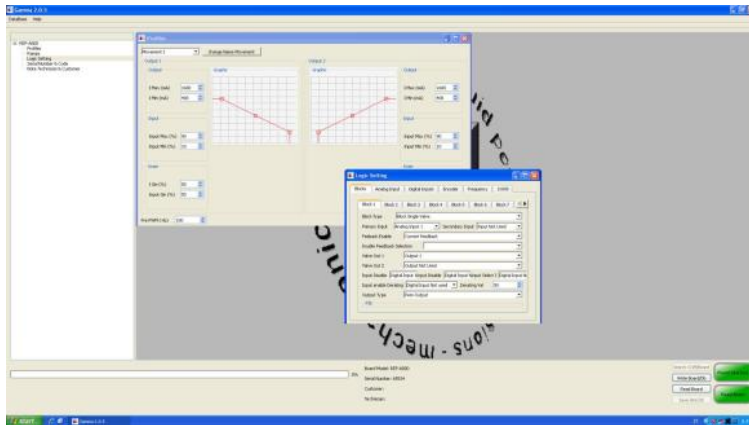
Gamma 2.0.5

Database Help

RSP-A000
Profiles
Ramps
Logic Setting
Serial Number & Code
Note Technician & Customer

Profiles

Movement 1 Change Valve Movement

Output 1

Output

I Max (mA) 1600
I Min (mA) 400

Input

Input Max (%) 90
Input Min (%) 10

Dead

I On (%)
Input On (%)

Graphic

Output 2

Graphic

Output

I Max (mA) 1600
I Min (mA) 400

Input

Input Max (%) 90
Input Min (%) 10

Dead

PWM Freq (Hz) 100

Logic Setting

Blocks Analog Input Digital Inputs Enable Frequency CAN

Block 1 Block 2 Block 3 Block 4 Block 5 Block 6 Block 7

Block Type Block Single Valve
Primary Input Analog Input 1 Secondary Input Input Not Used
Feedback Enable Current Feedback
Enable Feedback Selection
Valve Out 1 Output 1
Valve Out 2 Output Not Used
Input Enable Digital Input Output Enable Digital Input Output Select 1 Digital Input
Input enable Deraling Digital input Not used Derating Val 50
Output Type Prop Output

Board Model: RSP-A000
Serial Number: 00034
Customer:
Technician:

0%

start